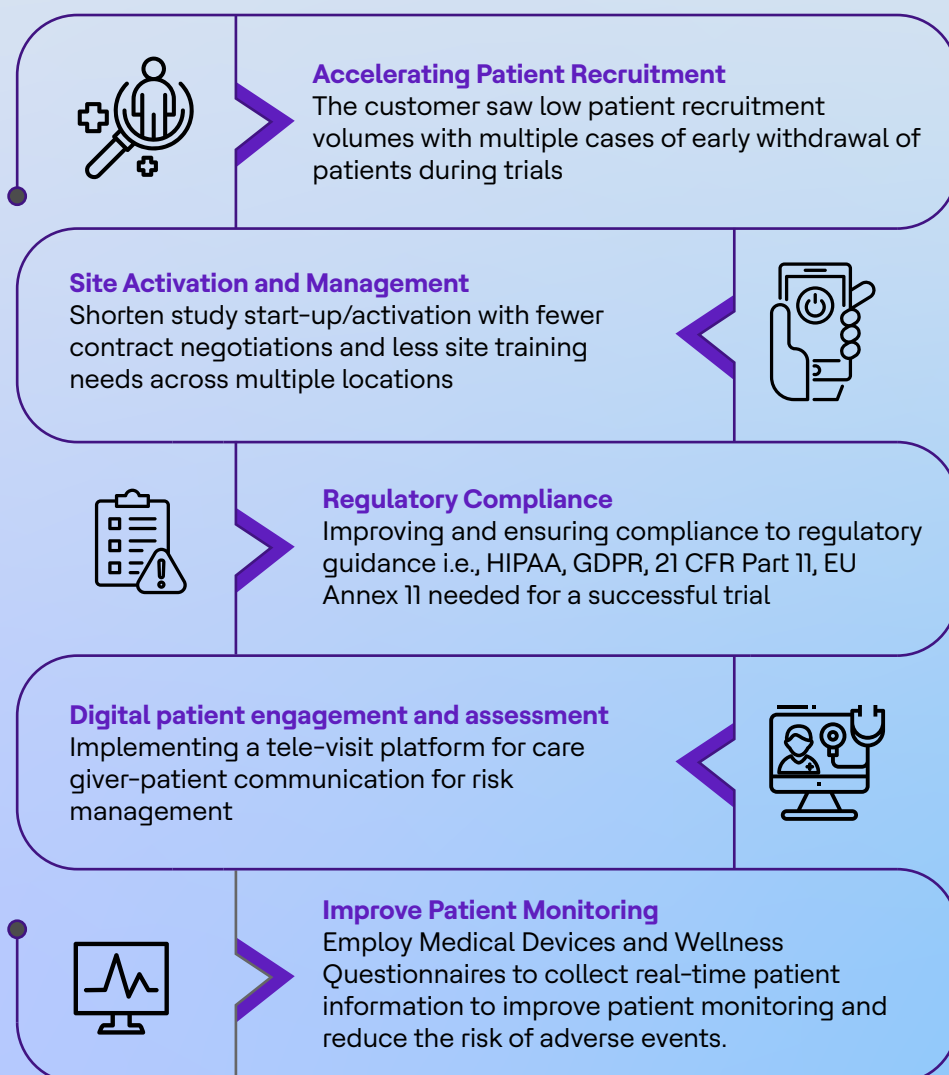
Accelerating Patient Recruitment
The customer saw low patient recruitment volumes with multiple cases of early withdrawal of patients during trials

Site Activation and Management
Shorten study start-up/activation with fewer contract negotiations and less site training needs across multiple locations

Regulatory Compliance
Improving and ensuring compliance to regulatory guidance i.e., HIPAA, GDPR, 21 CFR Part 11, EU Annex 11 needed for a successful trial

Digital patient engagement and assessment
Implementing a tele-visit platform for care giver-patient communication for risk management

Improve Patient Monitoring
Employ Medical Devices and Wellness Questionnaires to collect real-time patient information to improve patient monitoring and reduce the risk of adverse events.